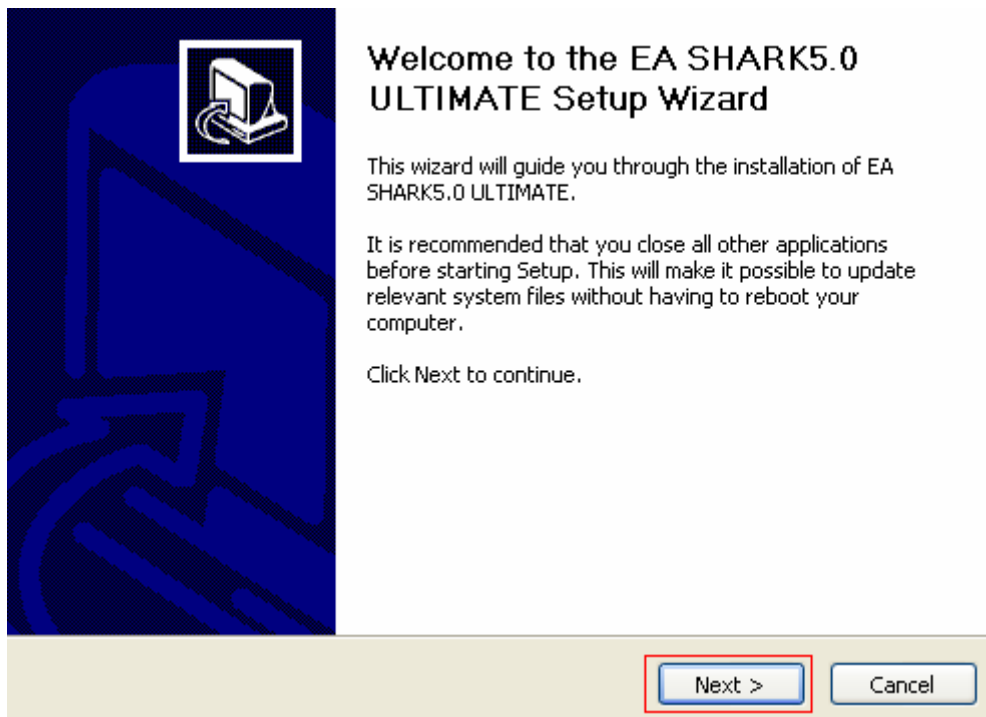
Welcome to the EA SHARK5.0 ULTIMATE Setup Wizard

This wizard will guide you through the installation of EA SHARK5.0 ULTIMATE.

It is recommended that you close all other applications before starting Setup. This will make it possible to update relevant system files without having to reboot your computer.

Click Next to continue.

Next >

Cancel